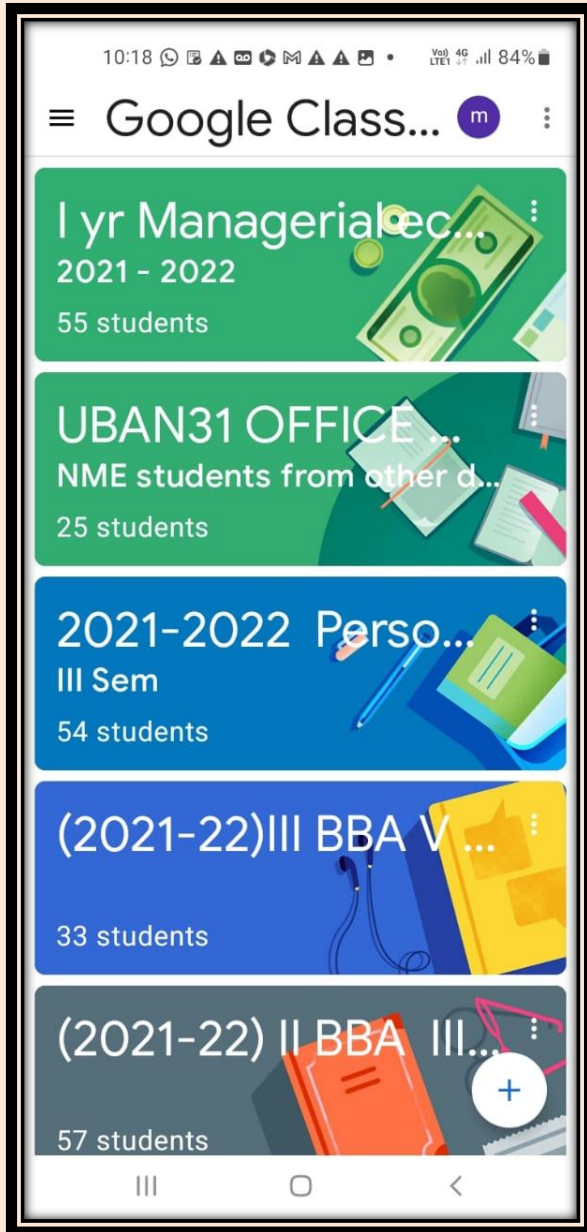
10:18 Vo) LTE1 4G 84%

Google Class...

m

I yr Managerial ec...
2021 - 2022
55 students

UBAN31 OFFICE ...
NME students from other d...
25 students

2021-2022 Perso...
III Sem
54 students

(2021-22)III BBA V ...
33 students

(2021-22) II BBA III...
57 students

+